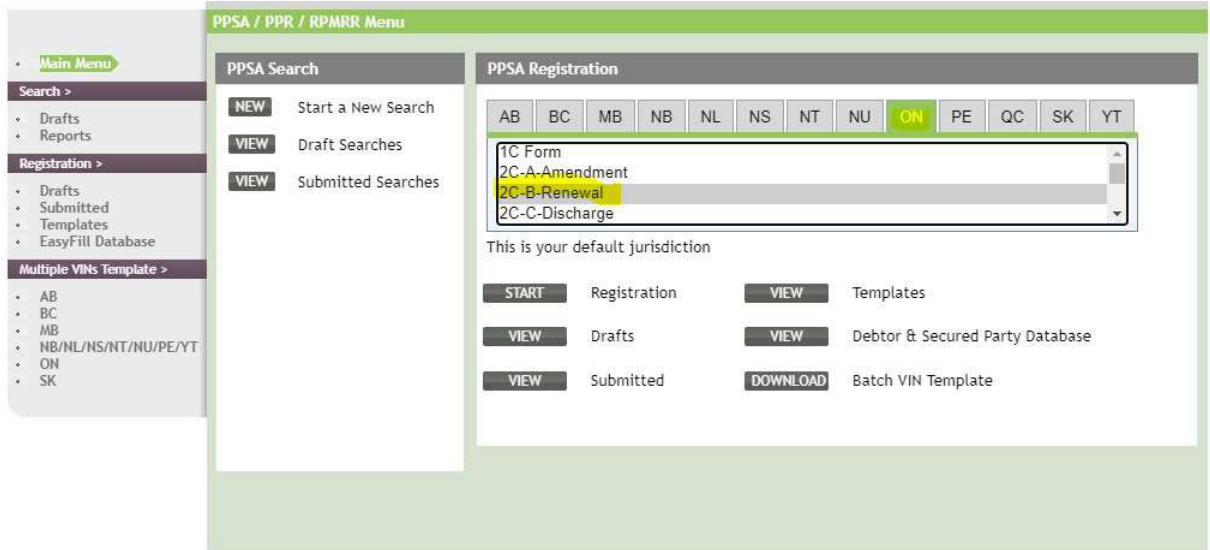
PPSA / PPR / RPMRR Menu

Main Menu

Search >
Drafts
Reports

Registration >
Drafts
Submitted
Templates
EasyFill Database

Multiple VINs Template >
AB
BC
MB
NB/NL/NS/NT/NU/PE/YT
ON
SK

PPSA Search

NEW Start a New Search
VIEW Draft Searches
VIEW Submitted Searches

PPSA Registration

| AB | BC | MB | NB | NL | NS | NT | NU | ON | PE | QC | SK | YT |
|---|---|---|---|---|---|---|---|---|---|---|---|---|

1C Form
2C-A-Amendment
2C-B-Renewal
2C-C-Discharge

This is your default jurisdiction

START Registration
VIEW Templates
VIEW Drafts
VIEW Debtor & Secured Party Database
VIEW Submitted
DOWNLOAD Batch VIN Template